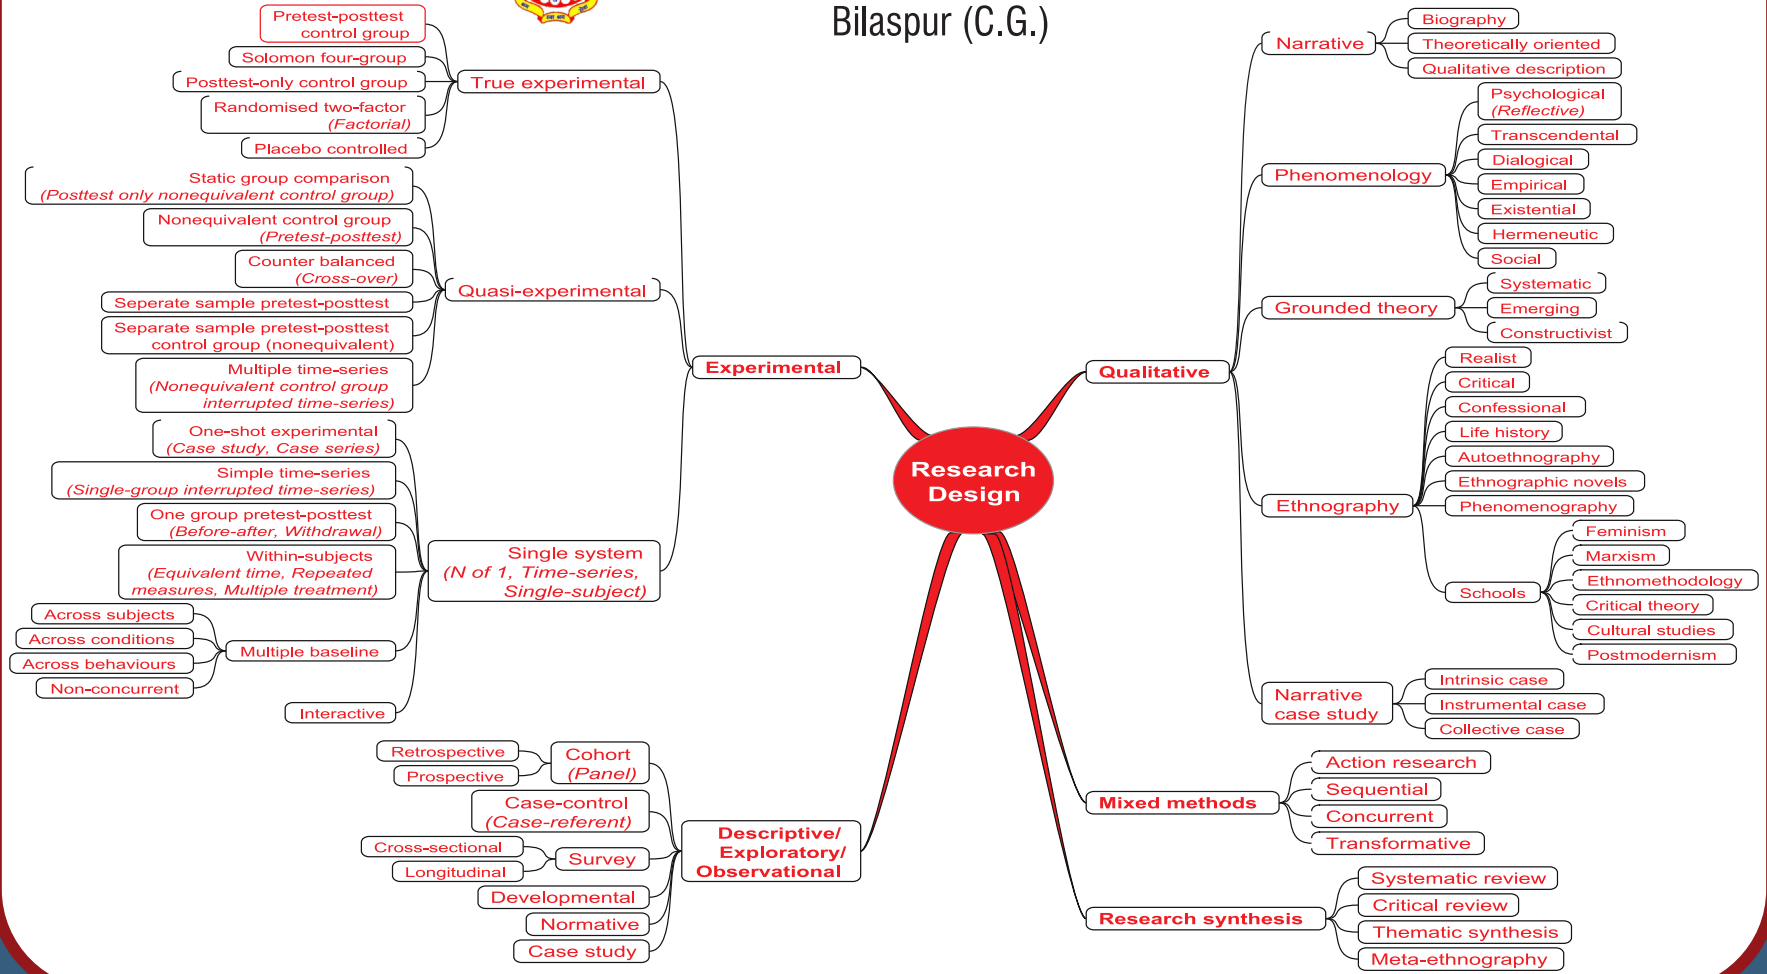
Bilaspur (C.G.)

Research Design

Experimental

True experimental
Pretest-posttest control group
Solomon four-group
Posttest-only control group
Randomised two-factor (Factorial)
Placebo controlled

Quasi-experimental
Static group comparison (Posttest only nonequivalent control group)
Nonequivalent control group (Pretest-posttest)
Counter balanced (Cross-over)
Seperate sample pretest-posttest
Separate sample pretest-posttest control group (nonequivalent)
Multiple time-series (Nonequivalent control group interrupted time-series)

Single system (N of 1, Time-series, Single-subject)
One-shot experimental (Case study, Case series)
Simple time-series (Single-group interrupted time-series)
One group pretest-posttest (Before-after, Withdrawal)
Within-subjects (Equivalent time, Repeated measures, Multiple treatment)
Multiple baseline
Across subjects
Across conditions
Across behaviours
Non-concurrent
Interactive

Descriptive/ Exploratory/ Observational
Cohort (Panel)
Retrospective
Prospective
Case-control (Case-referent)
Survey
Cross-sectional
Longitudinal
Developmental
Normative
Case study

Qualitative

Narrative
Biography
Theoretically oriented
Qualitative description

Phenomenology
Psychological (Reflective)
Transcendental
Dialogical
Empirical
Existential
Hermeneutic
Social

Grounded theory
Systematic
Emerging
Constructivist

Ethnography
Realist
Critical
Confessional
Life history
Autoethnography
Ethnographic novels
Phenomenography
Schools
Feminism
Marxism
Ethnomethodology
Critical theory
Cultural studies
Postmodernism

Narrative case study
Intrinsic case
Instrumental case
Collective case

Mixed methods
Action research
Sequential
Concurrent
Transformative

Research synthesis
Systematic review
Critical review
Thematic synthesis
Meta-ethnography